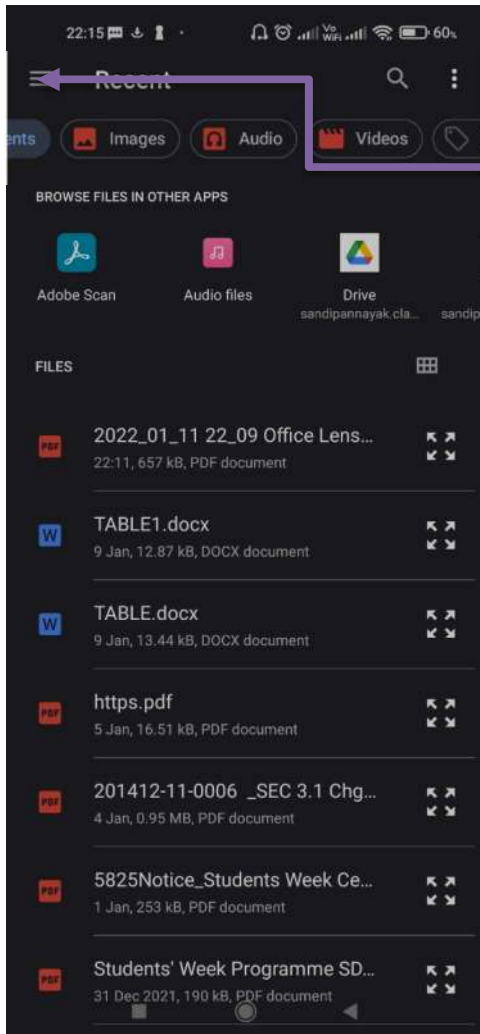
22:15

60%

Recent

ents Images Audio Videos

BROWSE FILES IN OTHER APPS

Adobe Scan

Audio files

Drive
sandipannayak.cla...

sandip

FILES

2022_01_11 22_09 Office Lens...
22:11, 657 kB, PDF document

TABLE1.docx
9 Jan, 12.87 kB, DOCX document

TABLE.docx
9 Jan, 13.44 kB, DOCX document

https.pdf
5 Jan, 16.51 kB, PDF document

201412-11-0006 _SEC 3.1 Chg...
4 Jan, 0.95 MB, PDF document

5825Notice_Students Week Ce...
1 Jan, 253 kB, PDF document

Students' Week Programme SD...
31 Dec 2021, 190 kB, PDF document